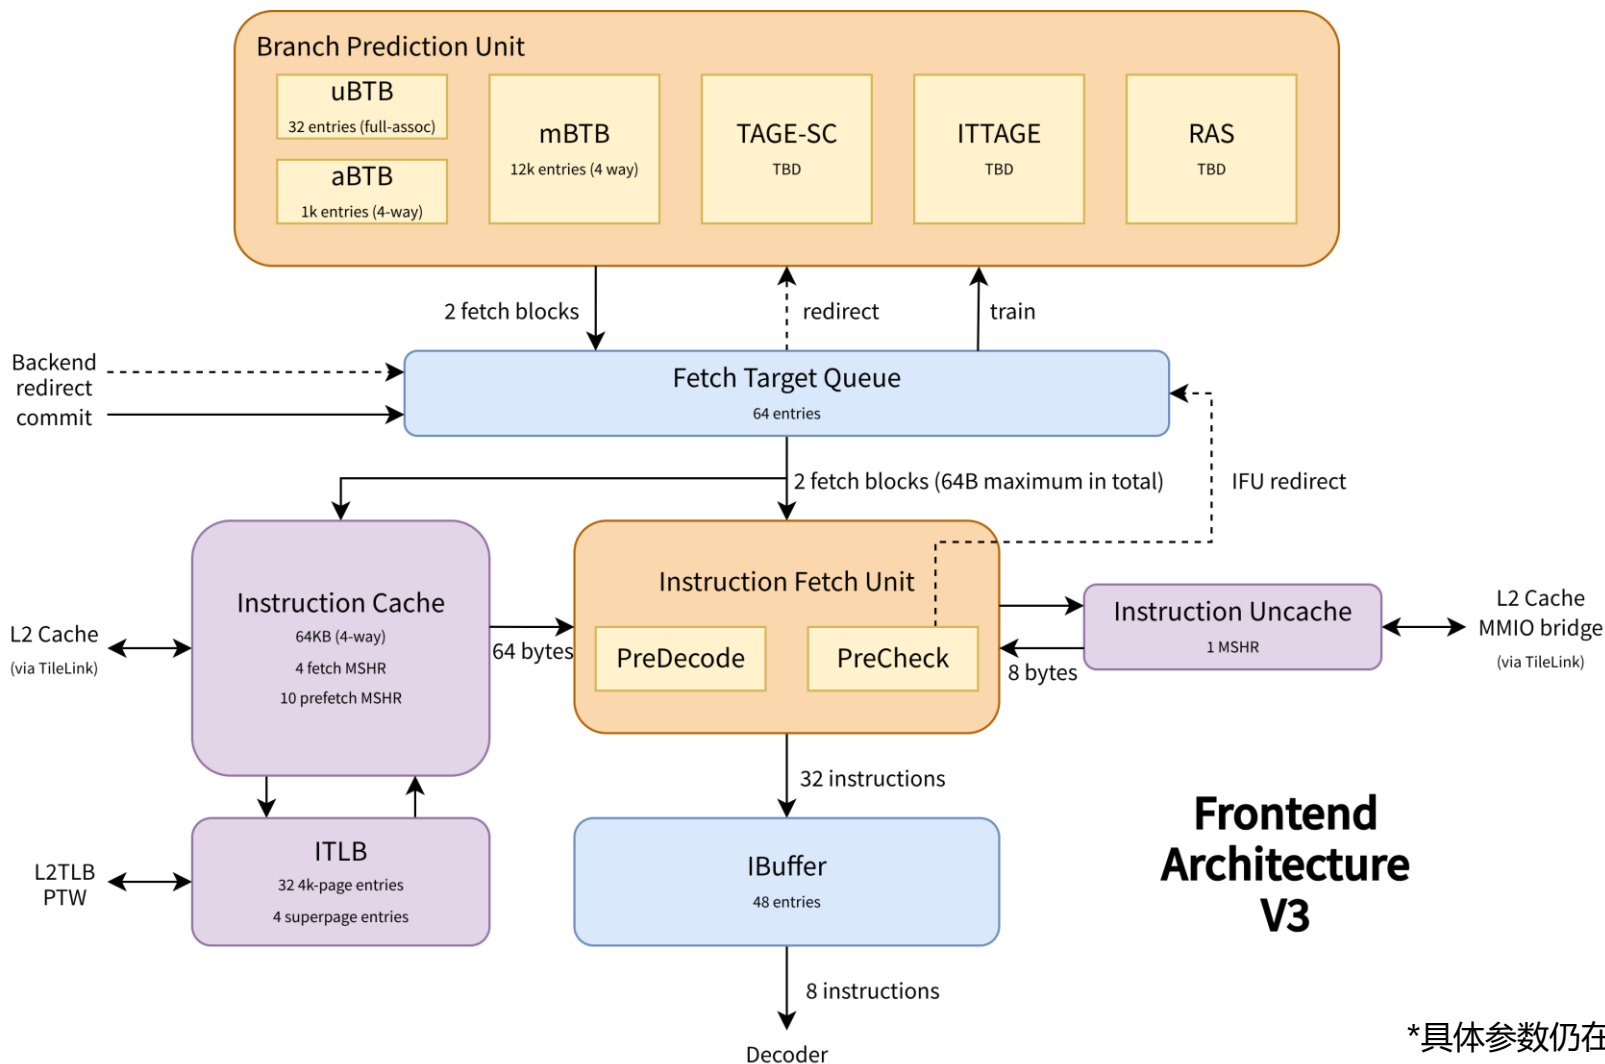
Branch Prediction Unit

uBTB
32 entries (full-assoc)

aBTB
1k entries (4-way)

mBTB
12k entries (4 way)

TAGE-SC
TBD

ITTAGE
TBD

RAS
TBD

2 fetch blocks

redirect

train

Backend
redirect
commit

Fetch Target Queue
64 entries

2 fetch blocks (64B maximum in total)

IFU redirect

L2 Cache
(via TileLink)

Instruction Cache
64KB (4-way)
4 fetch MSHR
10 prefetch MSHR

64 bytes

Instruction Fetch Unit

PreDecode

PreCheck

Instruction Uncache
1 MSHR

8 bytes

L2 Cache
MMIO bridge
(via TileLink)

32 instructions

L2TLB
PTW

ITLB
32 4k-page entries
4 superpage entries

IBuffer
48 entries

Frontend
Architecture
V3

8 instructions

Decoder

*具体参数仍在